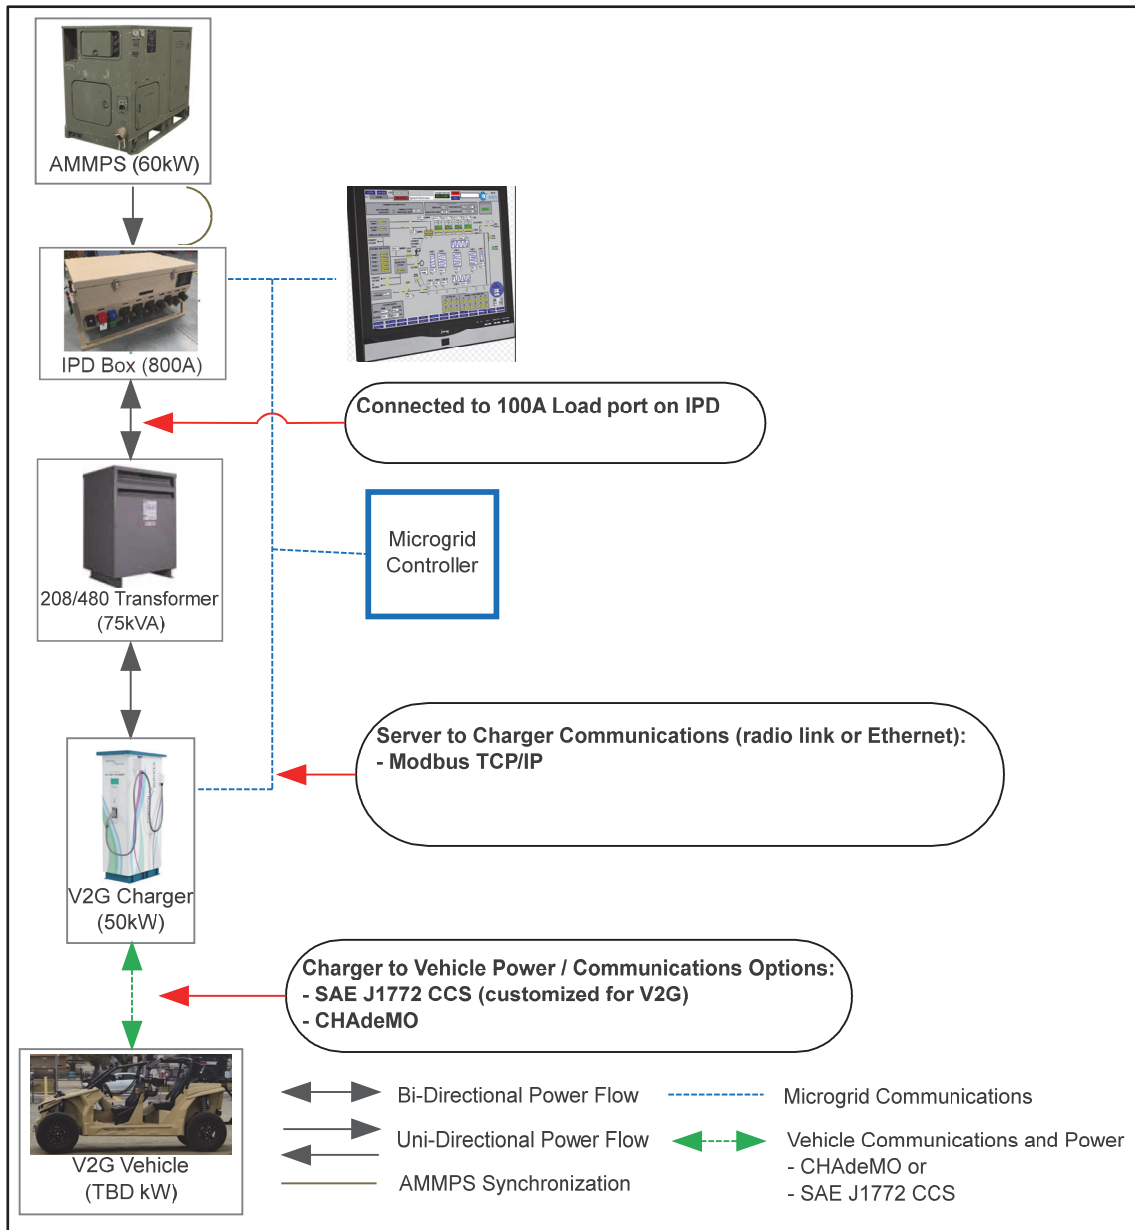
AMMPS (60kW)

IPD Box (800A)

Connected to 100A Load port on IPD

208/480 Transformer (75kVA)

Microgrid Controller

Server to Charger Communications (radio link or Ethernet):
- Modbus TCP/IP

V2G Charger (50kW)

Charger to Vehicle Power / Communications Options:
- SAE J1772 CCS (customized for V2G)
- CHAdeMO

V2G Vehicle (TBD kW)

Bi-Directional Power Flow

Uni-Directional Power Flow

AMMPS Synchronization

Microgrid Communications

Vehicle Communications and Power
- CHAdeMO or
- SAE J1772 CCS